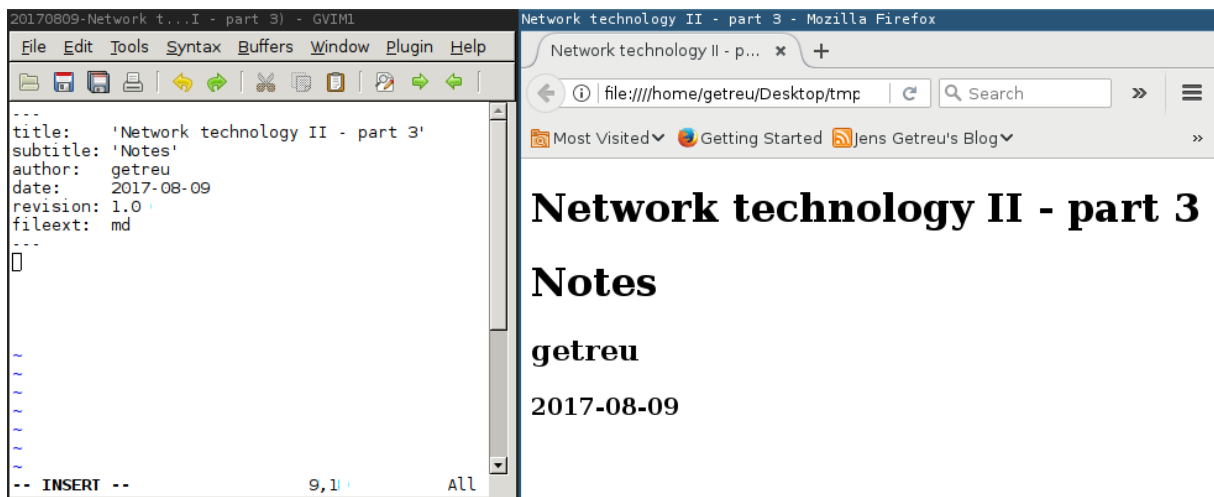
20170809-Network t...I - part 3) - GVIM1

File Edit Tools Syntax Buffers Window Plugin Help

---
title: 'Network technology II - part 3'
subtitle: 'Notes'
author: getreu
date: 2017-08-09
revision: 1.0
fileext: md
---

~
~
~
~
~
~
~
~
-- INSERT -- 9,1 All

Network technology II - part 3 - Mozilla Firefox

Network technology II - p... ×

file:////home/getreu/Desktop/tmp

Search

Most Visited Getting Started Jens Getreu's Blog

Network technology II - part 3

Notes

getreu

2017-08-09